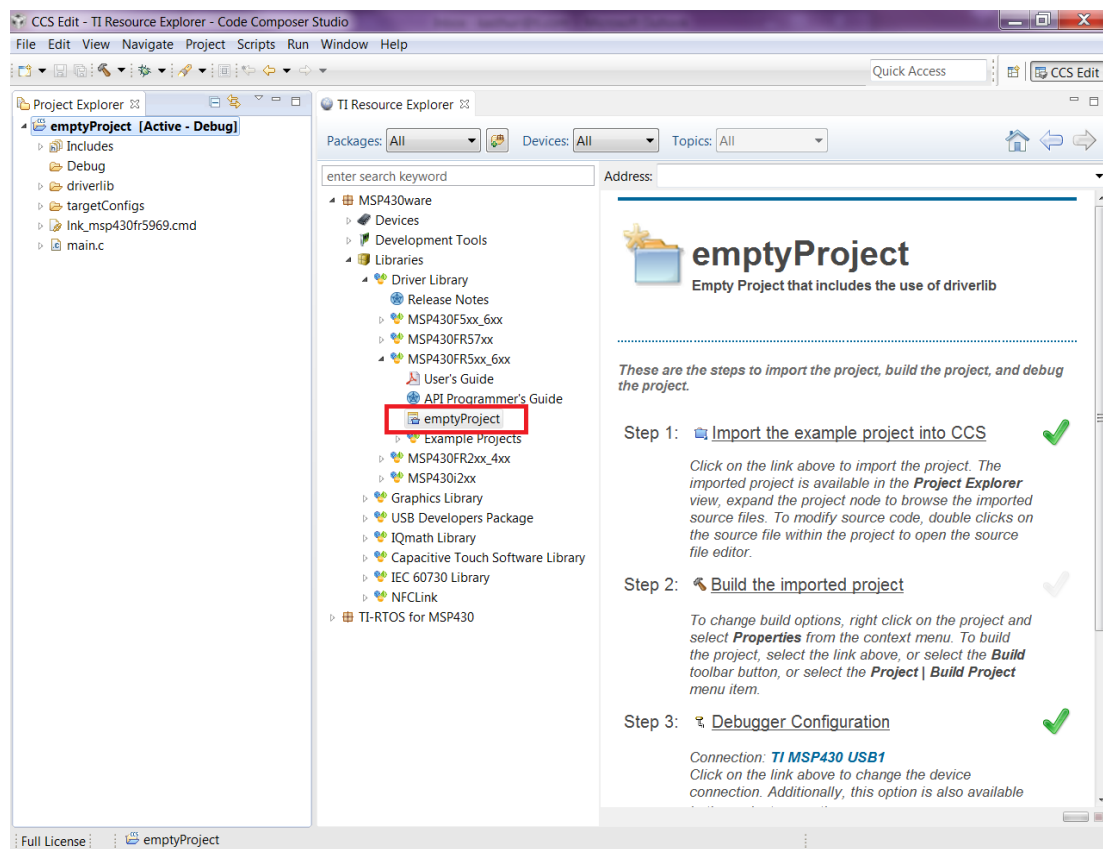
CCS Edit - TI Resource Explorer - Code Composer Studio

File Edit View Navigate Project Scripts Run Window Help

Quick Access

CCS Edit

Project Explorer

emptyProject [Active - Debug]
Includes
Debug
driverlib
targetConfigs
lnk_msp430fr5969.cmd
main.c

TI Resource Explorer

Packages: All
Devices: All
Topics: All

enter search keyword

Address:

MSP430ware
Devices
Development Tools
Libraries
Driver Library
Release Notes
MSP430F5xx_6xx
MSP430FR57xx
MSP430FR5xx_6xx
User's Guide
API Programmer's Guide
emptyProject
Example Projects
MSP430FR2xx_4xx
MSP430i2xx
Graphics Library
USB Developers Package
IQmath Library
Capacitive Touch Software Library
IEC 60730 Library
NFCLink
TI-RTOS for MSP430

emptyProject
Empty Project that includes the use of driverlib

These are the steps to import the project, build the project, and debug the project.

Step 1: Import the example project into CCS

Click on the link above to import the project. The imported project is available in the Project Explorer view, expand the project node to browse the imported source files. To modify source code, double clicks on the source file within the project to open the source file editor.

Step 2: Build the imported project

To change build options, right click on the project and select Properties from the context menu. To build the project, select the link above, or select the Build toolbar button, or select the Project | Build Project menu item.

Step 3: Debugger Configuration

Connection: TI MSP430 USB1
Click on the link above to change the device connection. Additionally, this option is also available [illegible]

Full License
emptyProject